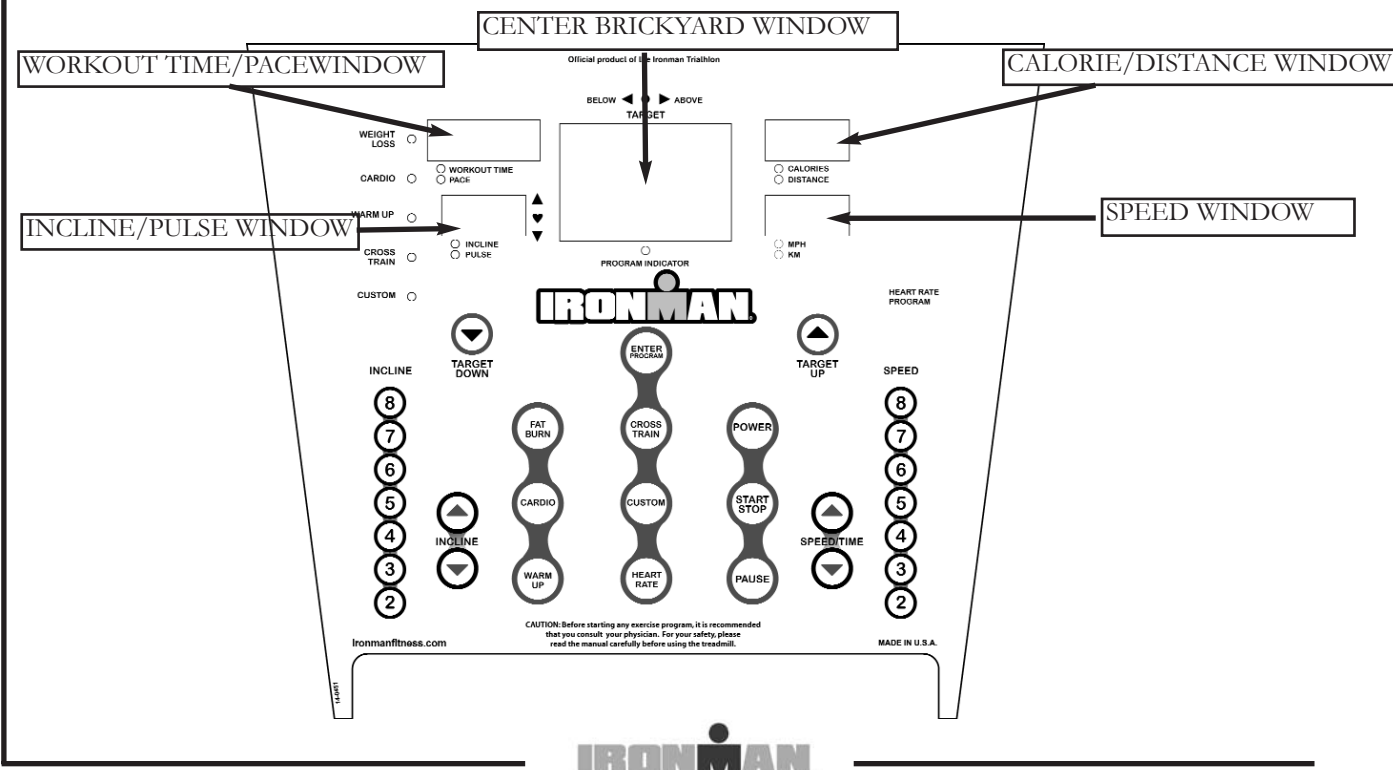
CENTER BRICKYARD WINDOW

WORKOUT TIME/PACEWINDOW

Official product of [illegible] Ironman Triathlon

CALORIE/DISTANCE WINDOW

BELOW ◀ ▶ ABOVE
TARGET

WEIGHT LOSS

WORKOUT TIME
PACE

CARDIO

CALORIES
DISTANCE

WARM UP

INCLINE/PULSE WINDOW

SPEED WINDOW

CROSS TRAIN

INCLINE
PULSE

MPH
KM

PROGRAM INDICATOR

CUSTOM

IRONMAN

HEART RATE PROGRAM

TARGET DOWN

ENTER PROGRAM

TARGET UP

INCLINE

SPEED

8
7
6
5
4
3
2

FAT BURN

CROSS TRAIN

POWER

CARDIO

CUSTOM

START STOP

INCLINE

SPEED/TIME

WARM UP

HEART RATE

PAUSE

8
7
6
5
4
3
2

Ironmanfitness.com

CAUTION: Before starting any exercise program, it is recommended that you consult your physician. For your safety, please read the manual carefully before using the treadmill.

MADE IN U.S.A.

14-0451

IRONMAN